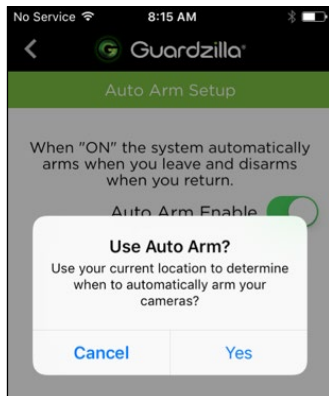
No Service
8:15 AM

Guardzilla

Auto Arm Setup

When "ON" the system automatically arms when you leave and disarms when you return.

Auto Arm Enable

Use Auto Arm?

Use your current location to determine when to automatically arm your cameras?

Cancel

Yes